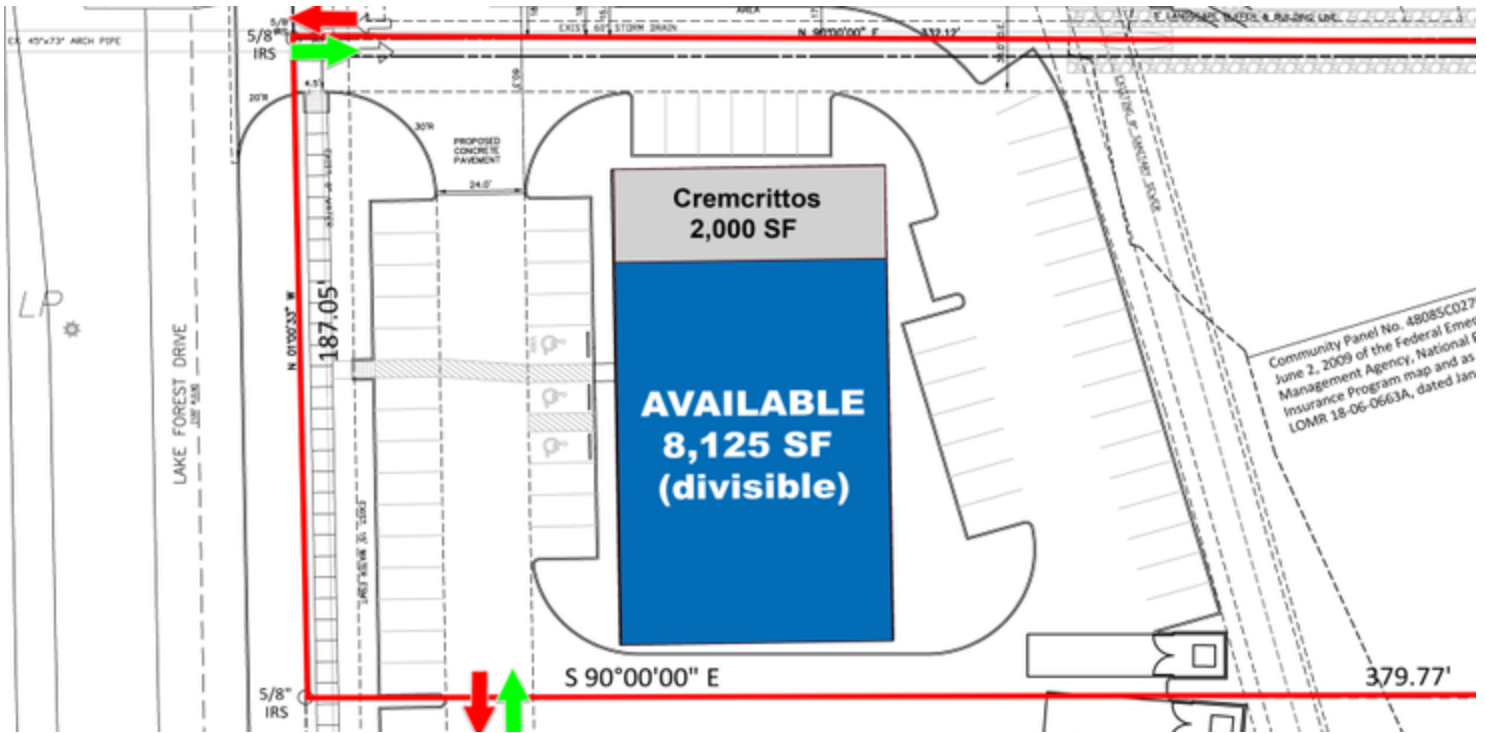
5/8"
IRS

EX. 45"x73" ARCH PIPE

AREA

EXIST. 60" STORM DRAIN

N 90°00'00" E

332.12'

4.5'

20'R

30'R

PROPOSED CONCRETE PAVEMENT

24.0'

Cremcrittos
2,000 SF

AVAILABLE
8,125 SF
(divisible)

LP

LAKE FOREST DRIVE

187.05'

N 01°00'33" W

Community Panel No. 48085C027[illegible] June 2, 2009 of the Federal Emer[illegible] Management Agency, National F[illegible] Insurance Program map and as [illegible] LOMR 18-06-0663A, dated Jan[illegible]

5/8"
IRS

S 90°00'00" E

379.77'